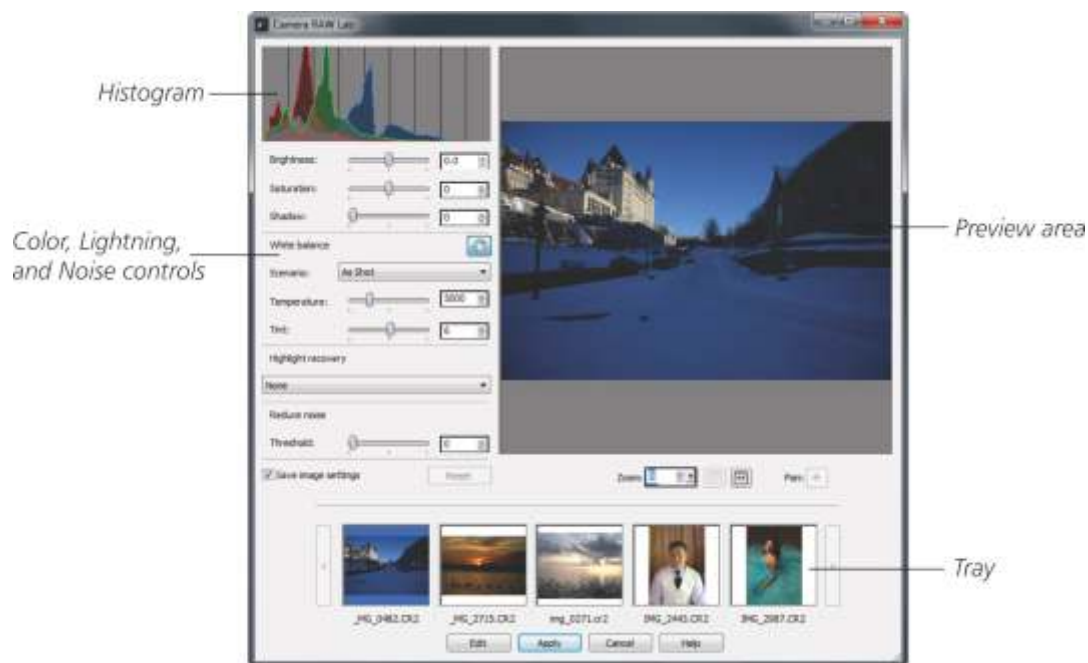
Camera RAW Lab

Histogram

Brightness: 0.0
Saturation: 0
Shadow: 0

Color, Lightning, and Noise controls

White balance
Scenario: As Shot
Temperature: 5000
Tint: 6

Highlight recovery
None

Reduce noise
Threshold: 0

Save image settings
Reset

Preview area

Zoom: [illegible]
Pan:

Tray

_MG_0482.CR2
_MG_2715.CR2
img_0371.cr2
IMG_2445.CR2
IMG_2087.CR2

Edit
Apply
Cancel
Help